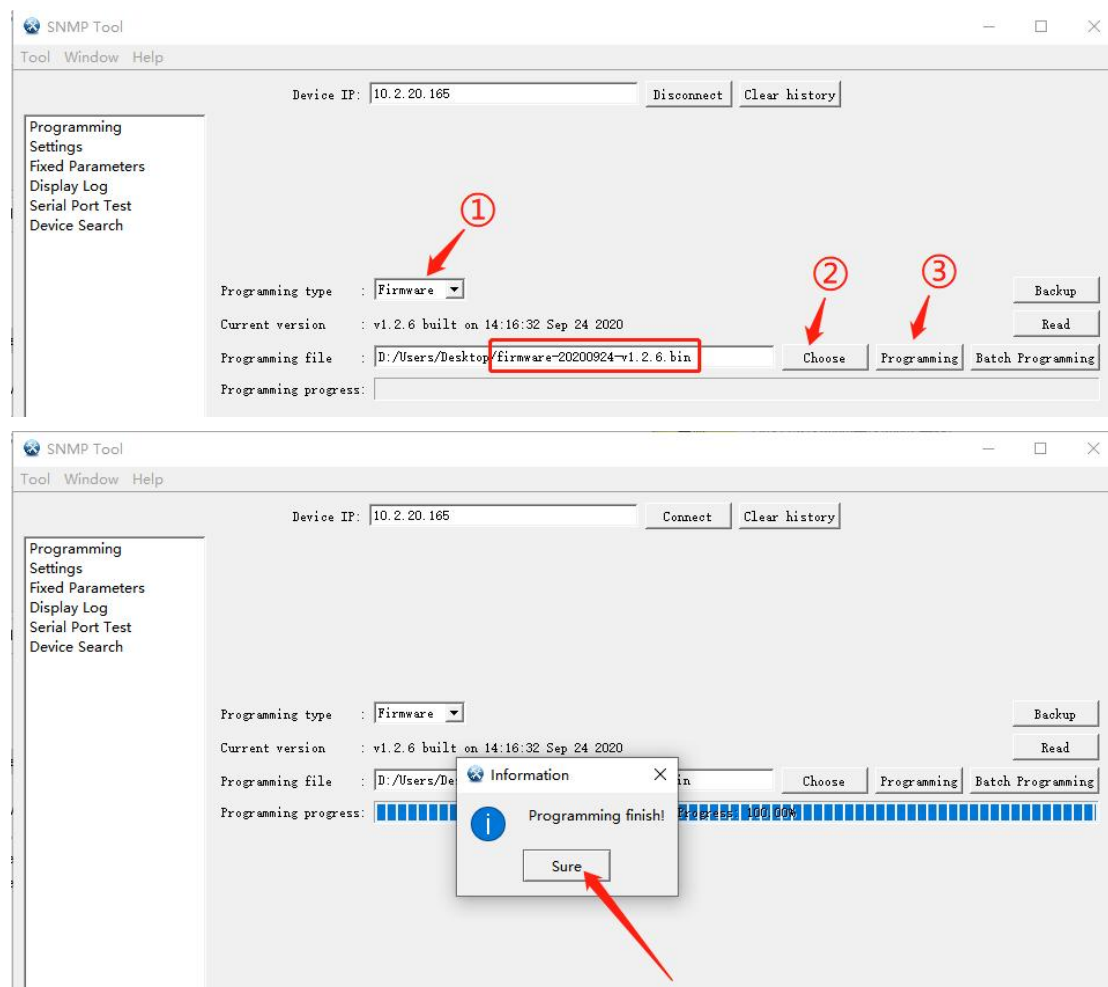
SNMP Tool

Tool Window Help

Device IP: 10.2.20.165 Disconnect Clear history

Programming
Settings
Fixed Parameters
Display Log
Serial Port Test
Device Search

①

②

③

Programming type : Firmware

Backup

Current version : v1.2.6 built on 14:16:32 Sep 24 2020

Read

Programming file : D:/Users/Desktop/firmware-20200924-v1.2.6.bin

Choose Programming Batch Programming

Programming progress:

SNMP Tool

Tool Window Help

Device IP: 10.2.20.165 Connect Clear history

Programming
Settings
Fixed Parameters
Display Log
Serial Port Test
Device Search

Programming type : Firmware

Backup

Current version : v1.2.6 built on 14:16:32 Sep 24 2020

Read

Programming file : D:/Users/De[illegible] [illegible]in

Choose Programming Batch Programming

Programming progress: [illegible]rogress: 100.00%

Information

Programming finish!

Sure